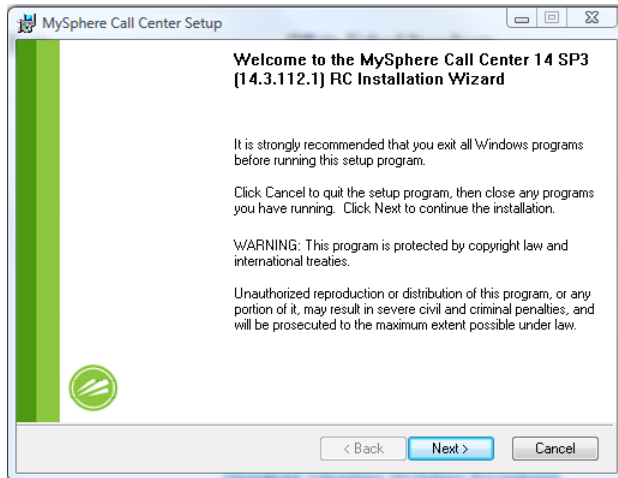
MySphere Call Center Setup

Welcome to the MySphere Call Center 14 SP3 (14.3.112.1) RC Installation Wizard

It is strongly recommended that you exit all Windows programs before running this setup program.

Click Cancel to quit the setup program, then close any programs you have running. Click Next to continue the installation.

WARNING: This program is protected by copyright law and international treaties.

Unauthorized reproduction or distribution of this program, or any portion of it, may result in severe civil and criminal penalties, and will be prosecuted to the maximum extent possible under law.

< Back

Next >

Cancel